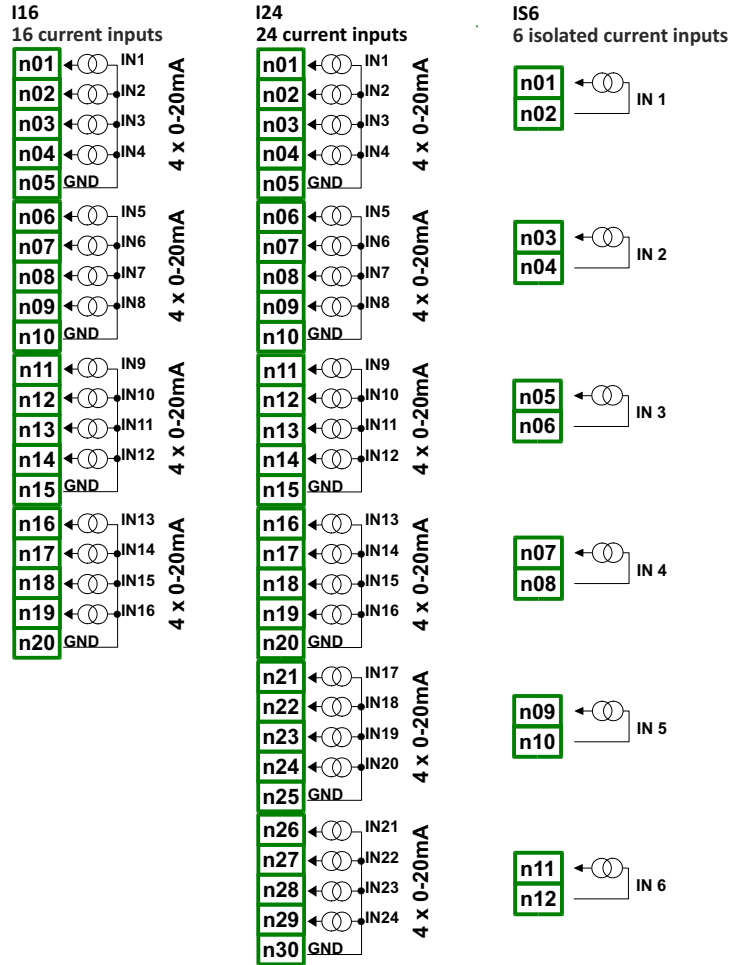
I16
16 current inputs

n01 IN1
n02 IN2
n03 IN3
n04 IN4
n05 GND
4 x 0-20mA

n06 IN5
n07 IN6
n08 IN7
n09 IN8
n10 GND
4 x 0-20mA

n11 IN9
n12 IN10
n13 IN11
n14 IN12
n15 GND
4 x 0-20mA

n16 IN13
n17 IN14
n18 IN15
n19 IN16
n20 GND
4 x 0-20mA

I24
24 current inputs

n01 IN1
n02 IN2
n03 IN3
n04 IN4
n05 GND
4 x 0-20mA

n06 IN5
n07 IN6
n08 IN7
n09 IN8
n10 GND
4 x 0-20mA

n11 IN9
n12 IN10
n13 IN11
n14 IN12
n15 GND
4 x 0-20mA

n16 IN13
n17 IN14
n18 IN15
n19 IN16
n20 GND
4 x 0-20mA

n21 IN17
n22 IN18
n23 IN19
n24 IN20
n25 GND
4 x 0-20mA

n26 IN21
n27 IN22
n28 IN23
n29 IN24
n30 GND
4 x 0-20mA

IS6
6 isolated current inputs

n01
n02
IN 1

n03
n04
IN 2

n05
n06
IN 3

n07
n08
IN 4

n09
n10
IN 5

n11
n12
IN 6